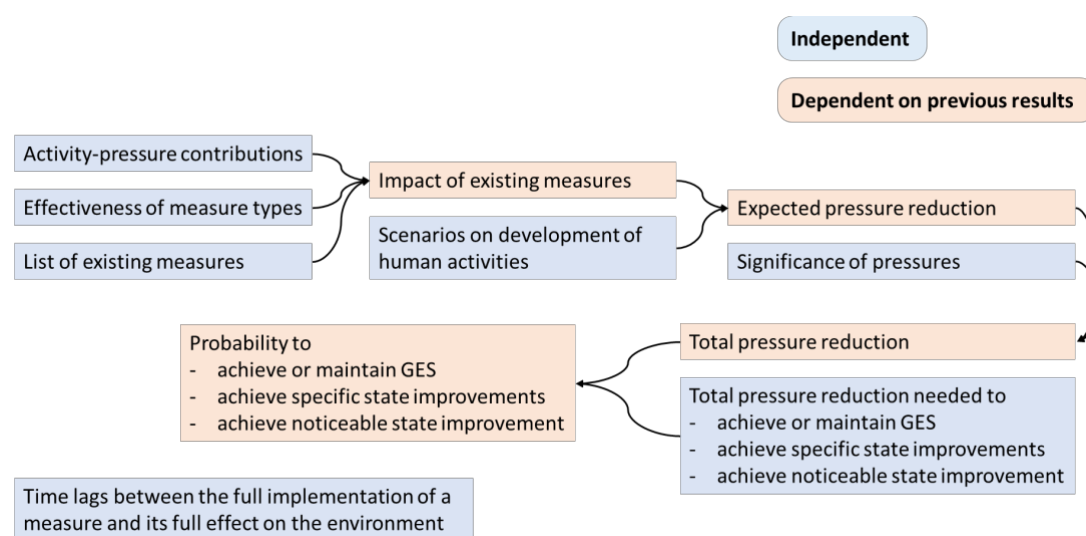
Independent

Dependent on previous results

Activity-pressure contributions

Effectiveness of measure types

List of existing measures

Impact of existing measures

Scenarios on development of human activities

Expected pressure reduction

Significance of pressures

Probability to
- achieve or maintain GES
- achieve specific state improvements
- achieve noticeable state improvement

Total pressure reduction

Total pressure reduction needed to
- achieve or maintain GES
- achieve specific state improvements
- achieve noticeable state improvement

Time lags between the full implementation of a measure and its full effect on the environment